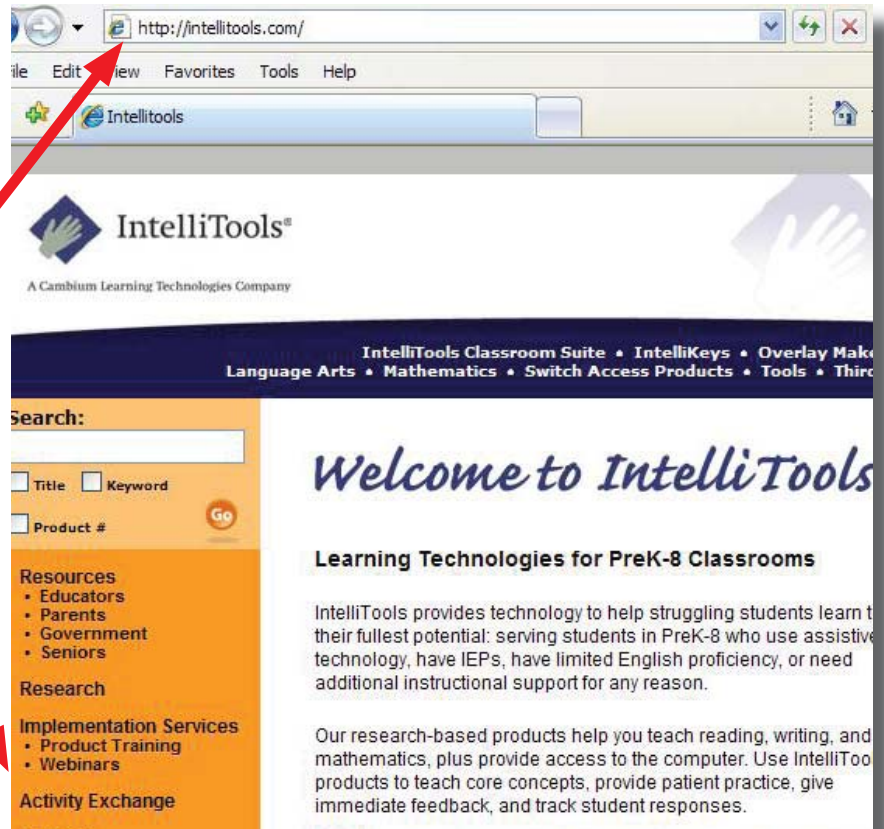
http://intellitools.com/

ile Edit iew Favorites Tools Help

Intellitools

IntelliTools®

A Cambium Learning Technologies Company

IntelliTools Classroom Suite • IntelliKeys • Overlay Make
Language Arts • Mathematics • Switch Access Products • Tools • Thir

earch:

Title Keyword

Product #

Go

Resources
• Educators
• Parents
• Government
• Seniors

Research

Implementation Services
• Product Training
• Webinars

Activity Exchange

Welcome to IntelliTools

Learning Technologies for PreK-8 Classrooms

IntelliTools provides technology to help struggling students learn t their fullest potential: serving students in PreK-8 who use assistive technology, have IEPs, have limited English proficiency, or need additional instructional support for any reason.

Our research-based products help you teach reading, writing, and mathematics, plus provide access to the computer. Use IntelliToo products to teach core concepts, provide patient practice, give immediate feedback, and track student responses.